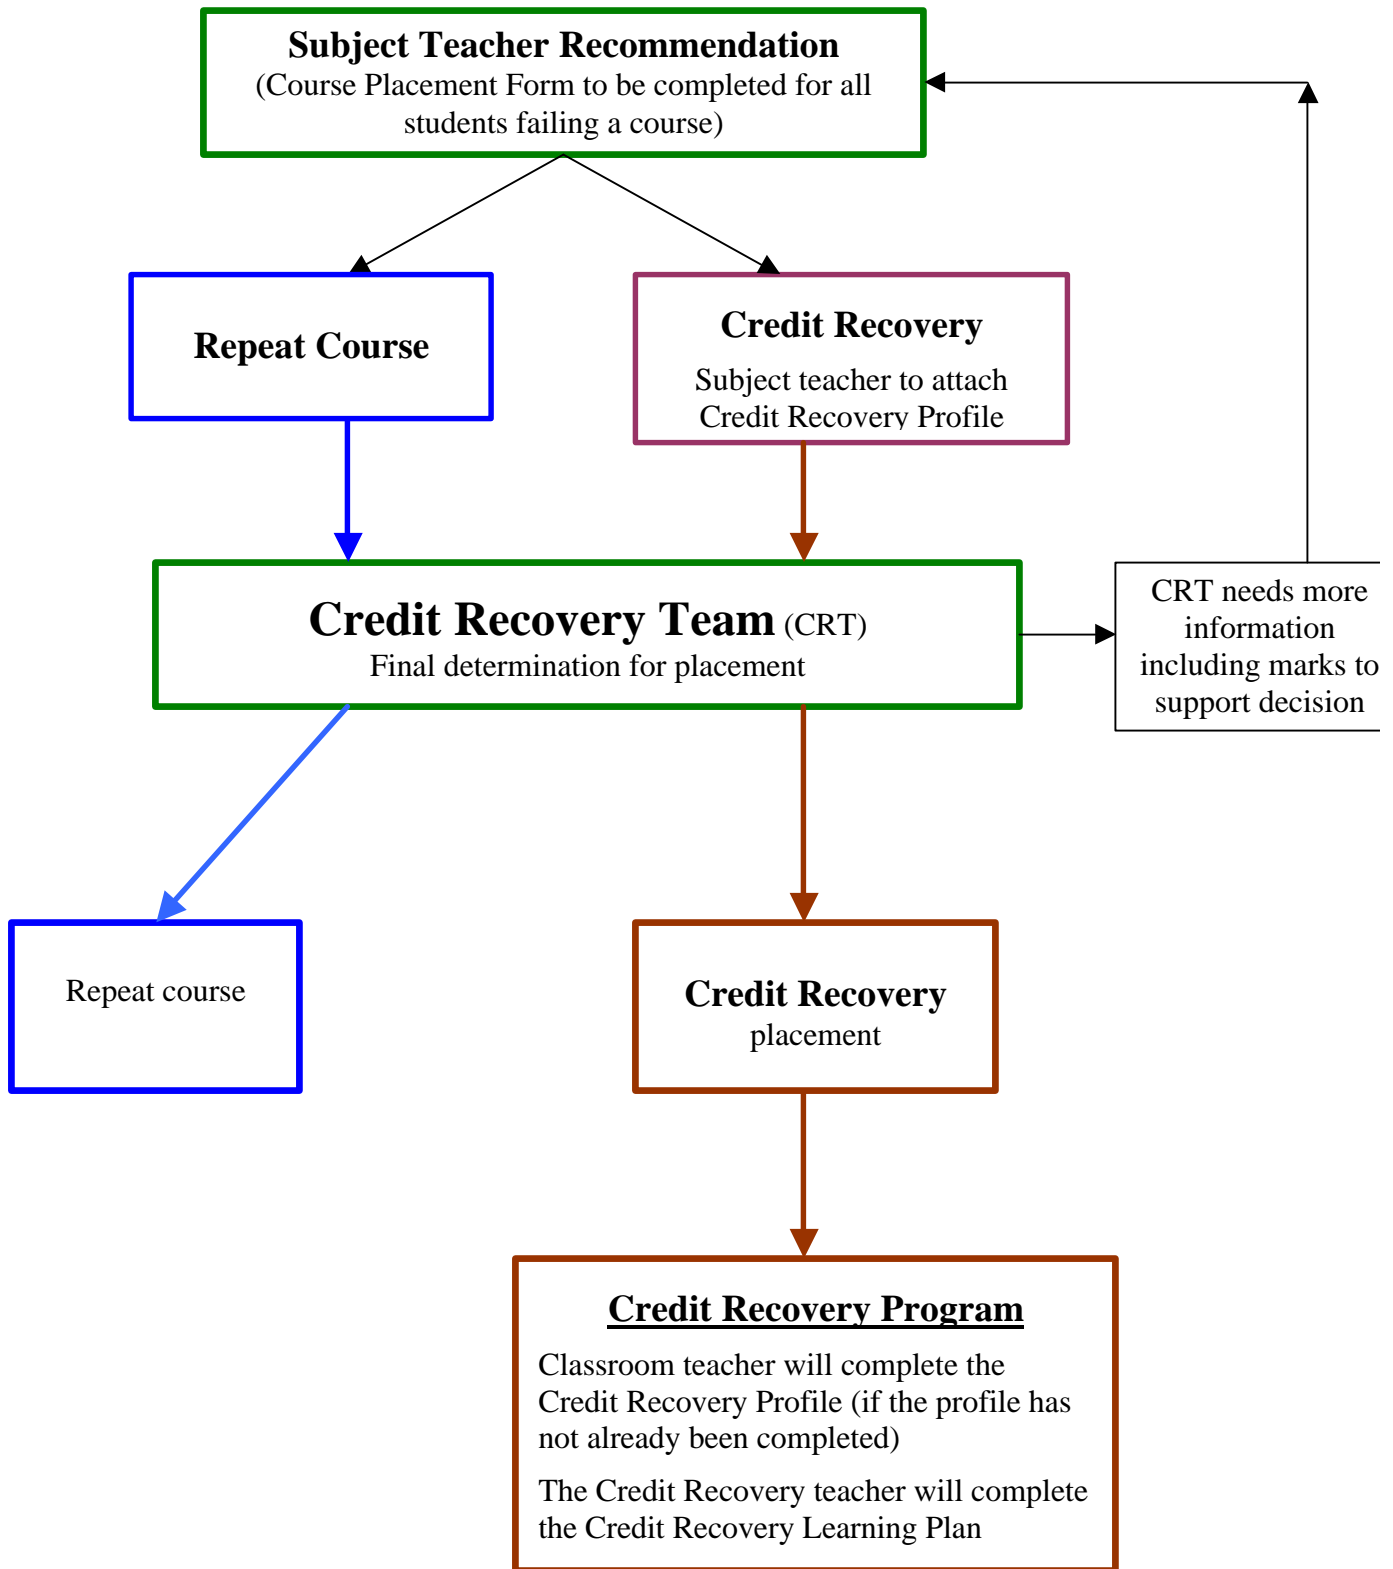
Subject Teacher Recommendation
(Course Placement Form to be completed for all students failing a course)

Repeat Course

Credit Recovery
Subject teacher to attach Credit Recovery Profile

Credit Recovery Team (CRT)
Final determination for placement

CRT needs more information including marks to support decision

Repeat course

Credit Recovery
placement

Credit Recovery Program

Classroom teacher will complete the Credit Recovery Profile (if the profile has not already been completed)

The Credit Recovery teacher will complete the Credit Recovery Learning Plan